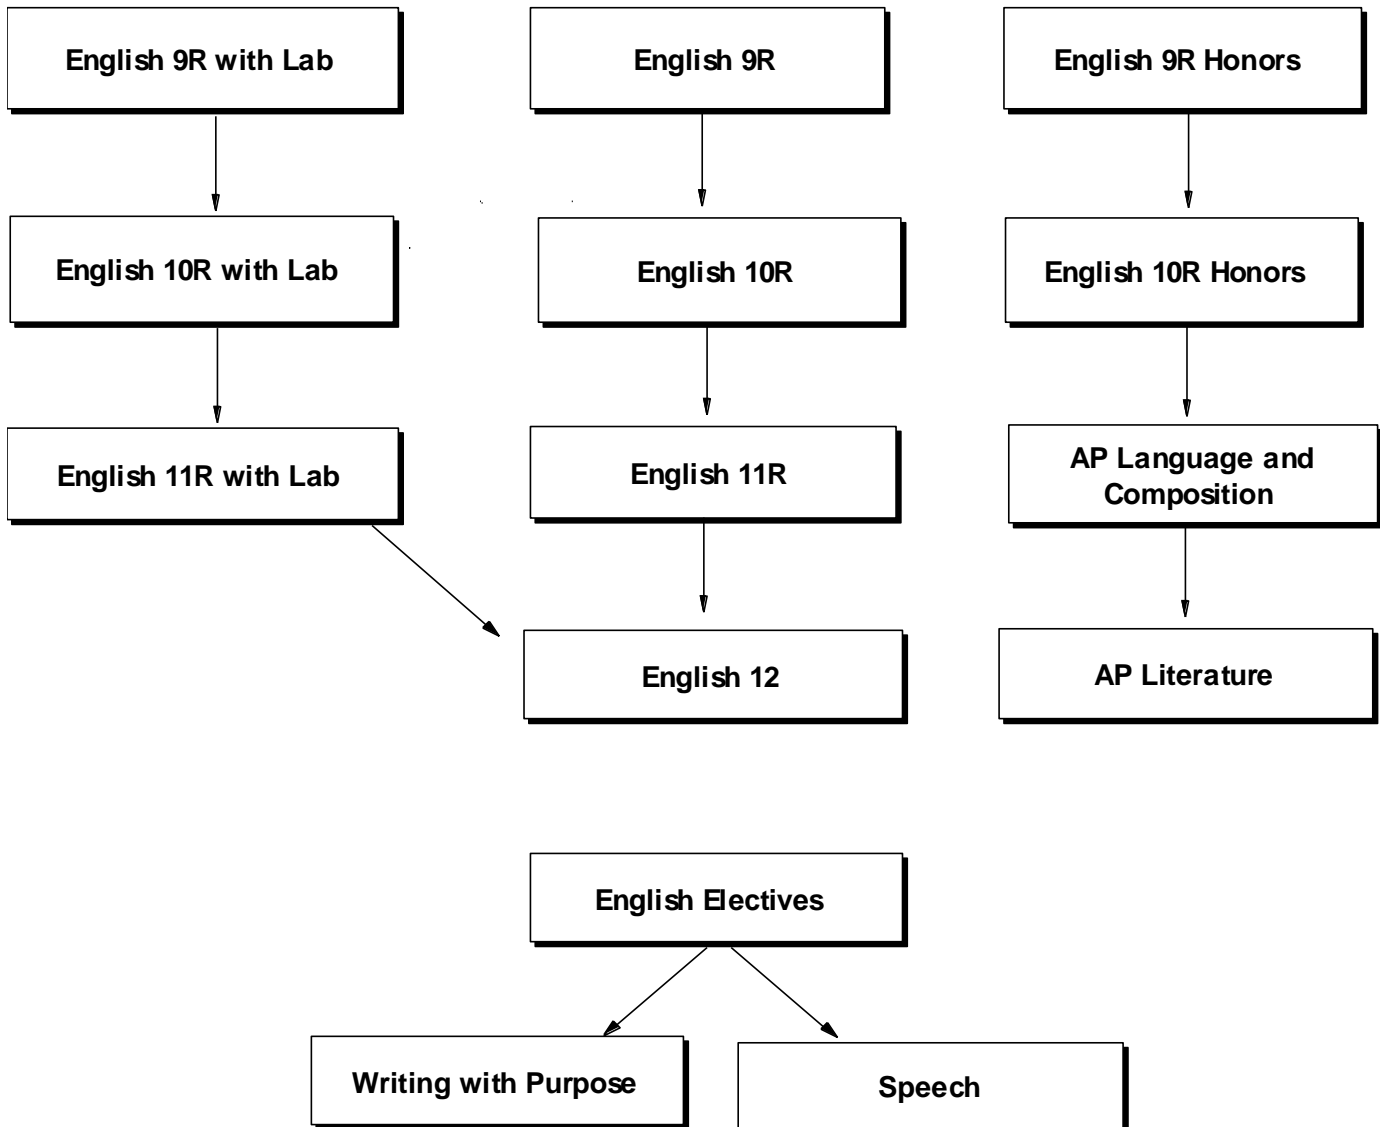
English 9R with Lab

English 9R

English 9R Honors

English 10R with Lab

English 10R

English 10R Honors

English 11R with Lab

English 11R

AP Language and Composition

English 12

AP Literature

English Electives

Writing with Purpose

Speech